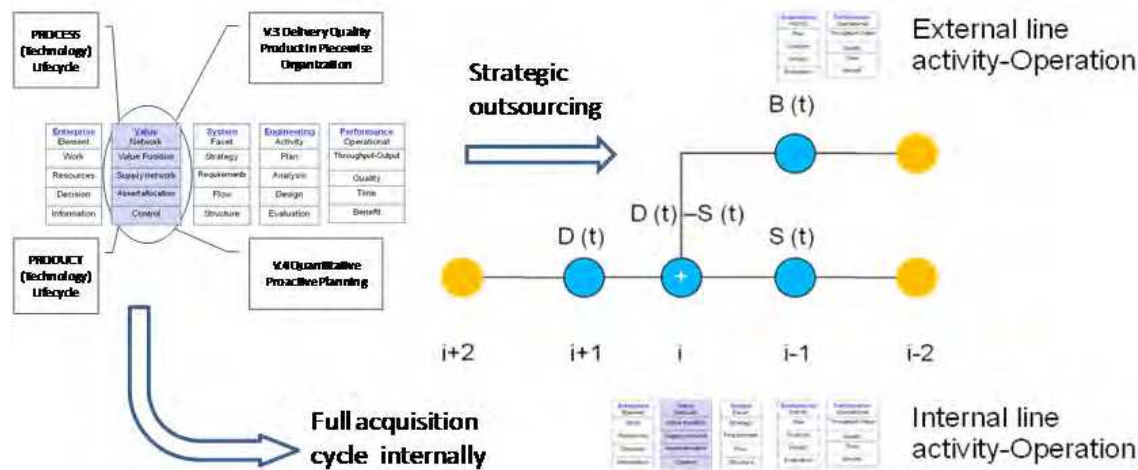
PROCESS (Technology) Lifecycle

V.3 Delivery Quality Product in Piecewise Organization

| Enterprise Element | Value Network | System Facet | Engineering Activity | Performance Operational |
|---|---|---|---|---|
| Work | Value Position | Strategy | Plan | Throughput-Output |
| Resources | Supply network | Requirements | Analysis | Quality |
| Decision | Asset allocation | Flow | Design | Time |
| Information | Control | Structure | Evaluation | Benefit |

PRODUCT (Technology) Lifecycle

V.4 Quantitative Proactive Planning

Strategic outsourcing

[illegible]

External line activity-Operation

B (t)

D (t) –S (t)

D (t)

S (t)

+

i+2

i+1

i

i-1

i-2

Full acquisition cycle internally

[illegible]

Internal line activity-Operation